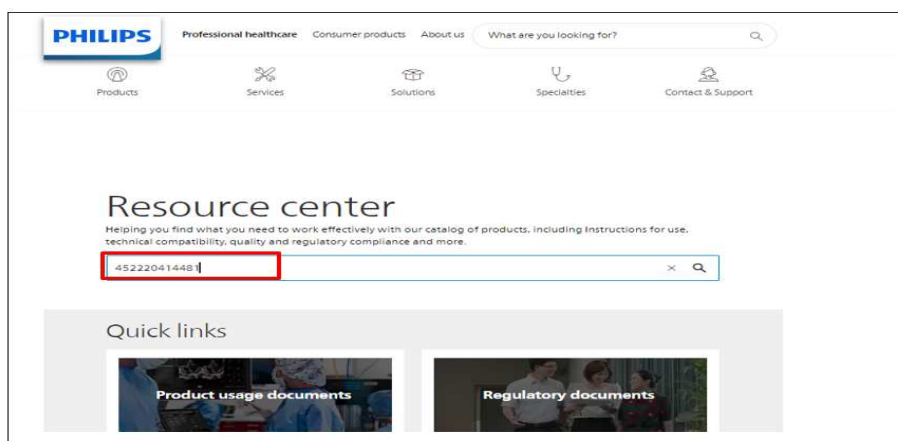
PHILIPS

Professional healthcare Consumer products About us What are you looking for?

Products Services Solutions Specialties Contact & Support

Resource center

Helping you find what you need to work effectively with our catalog of products, including Instructions for use, technical compatibility, quality and regulatory compliance and more.

452220414481

Quick links

Product usage documents

Regulatory documents